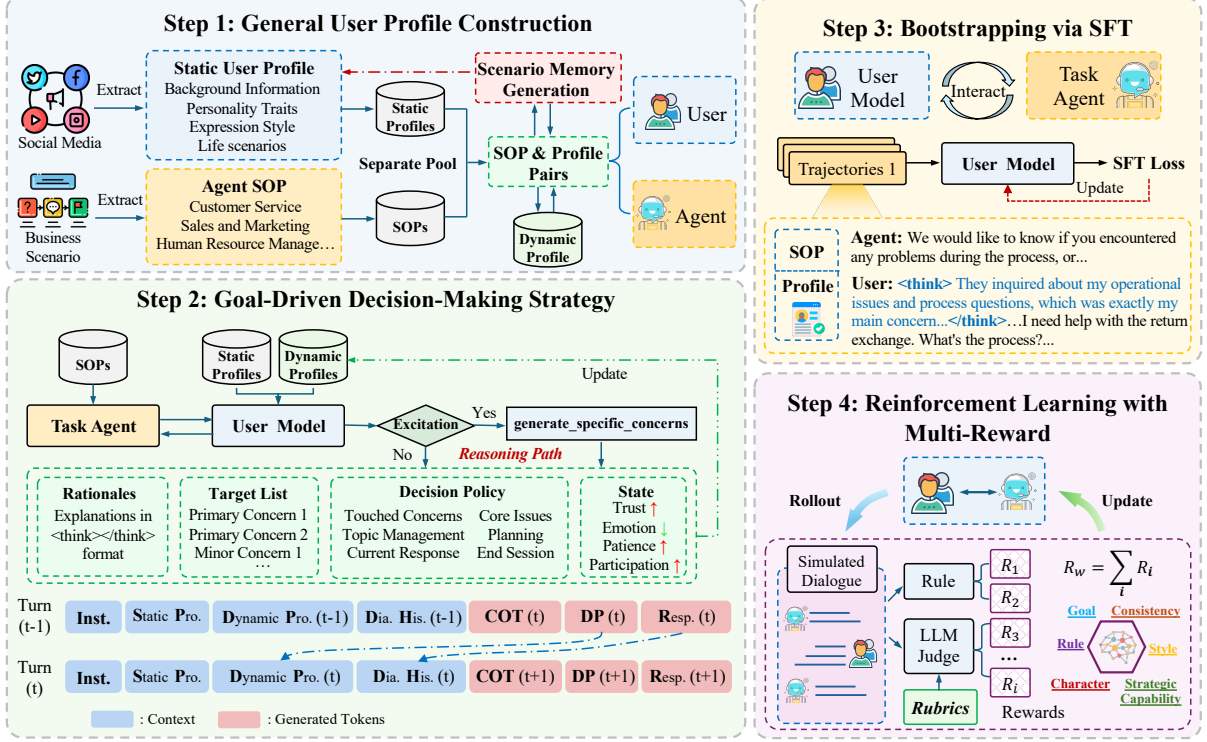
Step 1: General User Profile Construction

Extract
Social Media
Static User Profile
Background Information
Personality Traits
Expression Style
Life scenarios
Static Profiles
Scenario Memory Generation
User
Separate Pool
SOP & Profile Pairs
Extract
Business Scenario
Agent SOP
Customer Service
Sales and Marketing
Human Resource Manage…
SOPs
Dynamic Profile
Agent

Step 2: Goal-Driven Decision-Making Strategy

SOPs
Static Profiles
Dynamic Profiles
Update
Task Agent
User Model
Excitation
Yes
generate_specific_concerns
No
Reasoning Path
Rationales
Explanations in <think></think> format
Target List
Primary Concern 1
Primary Concern 2
Minor Concern 1
…
Decision Policy
Touched Concerns
Topic Management
Current Response
Core Issues
Planning
End Session
State
Trust ↑
Emotion ↓
Patience ↑
Participation ↑

Turn (t-1)
Inst.
Static Pro.
Dynamic Pro. (t-1)
Dia. His. (t-1)
COT (t)
DP (t)
Resp. (t)

Turn (t)
Inst.
Static Pro.
Dynamic Pro. (t)
Dia. His. (t)
COT (t+1)
DP (t+1)
Resp. (t+1)

: Context
: Generated Tokens

Step 3: Bootstrapping via SFT

User Model
Interact
Task Agent
Trajectories 1
User Model
SFT Loss
Update
SOP
Profile
Agent: We would like to know if you encountered any problems during the process, or...
User: <think> They inquired about my operational issues and process questions, which was exactly my main concern...</think>…I need help with the return exchange. What's the process?...

Step 4: Reinforcement Learning with Multi-Reward

Rollout
Update
Simulated Dialogue
Rule
LLM Judge
Rubrics
$R_1$
$R_2$
$R_3$
…
$R_i$
Rewards
$R_w = \sum_i R_i$
Goal
Consistency
Rule
Style
Character
Strategic Capability